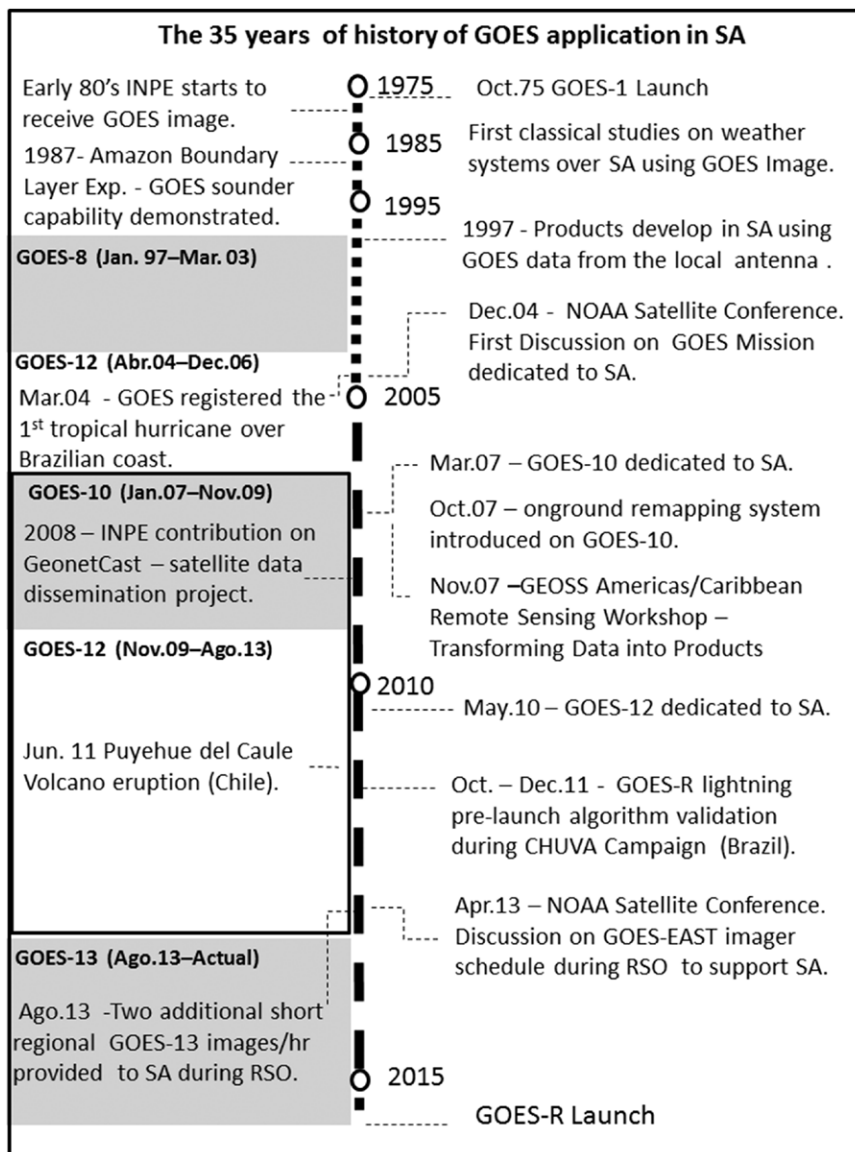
The 35 years of history of GOES application in SA

Early 80's INPE starts to receive GOES image.

1975

Oct.75 GOES-1 Launch

1985

First classical studies on weather systems over SA using GOES Image.

1987- Amazon Boundary Layer Exp. - GOES sounder capability demonstrated.

1995

1997 - Products develop in SA using GOES data from the local antenna .

GOES-8 (Jan. 97–Mar. 03)

Dec.04 - NOAA Satellite Conference. First Discussion on GOES Mission dedicated to SA.

GOES-12 (Abr.04–Dec.06)

Mar.04 - GOES registered the 1$^{st}$ tropical hurricane over Brazilian coast.

2005

Mar.07 – GOES-10 dedicated to SA.

GOES-10 (Jan.07–Nov.09)

Oct.07 – onground remapping system introduced on GOES-10.

2008 – INPE contribution on GeonetCast – satellite data dissemination project.

Nov.07 –GEOSS Americas/Caribbean Remote Sensing Workshop – Transforming Data into Products

GOES-12 (Nov.09–Ago.13)

2010

May.10 – GOES-12 dedicated to SA.

Jun. 11 Puyehue del Caule Volcano eruption (Chile).

Oct. – Dec.11 - GOES-R lightning pre-launch algorithm validation during CHUVA Campaign (Brazil).

Apr.13 – NOAA Satellite Conference. Discussion on GOES-EAST imager schedule during RSO to support SA.

GOES-13 (Ago.13–Actual)

Ago.13 -Two additional short regional GOES-13 images/hr provided to SA during RSO.

2015

GOES-R Launch